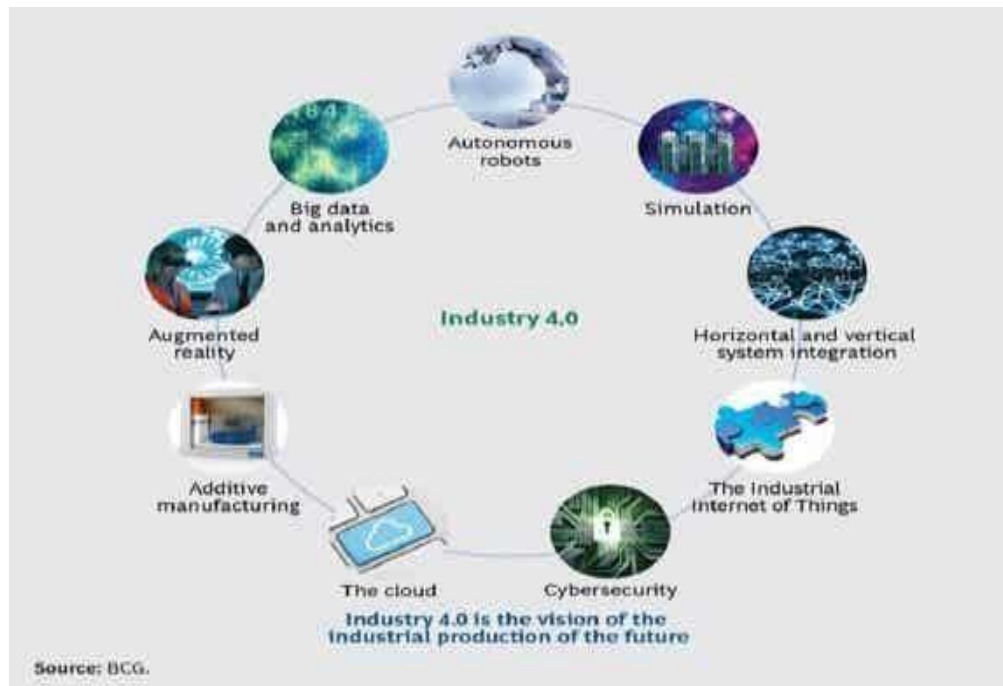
Autonomous robots

Simulation

Horizontal and vertical system integration

The Industrial Internet of Things

Cybersecurity

The cloud

Additive manufacturing

Augmented reality

Big data and analytics

Industry 4.0

Industry 4.0 is the vision of the industrial production of the future

Source: BCG.